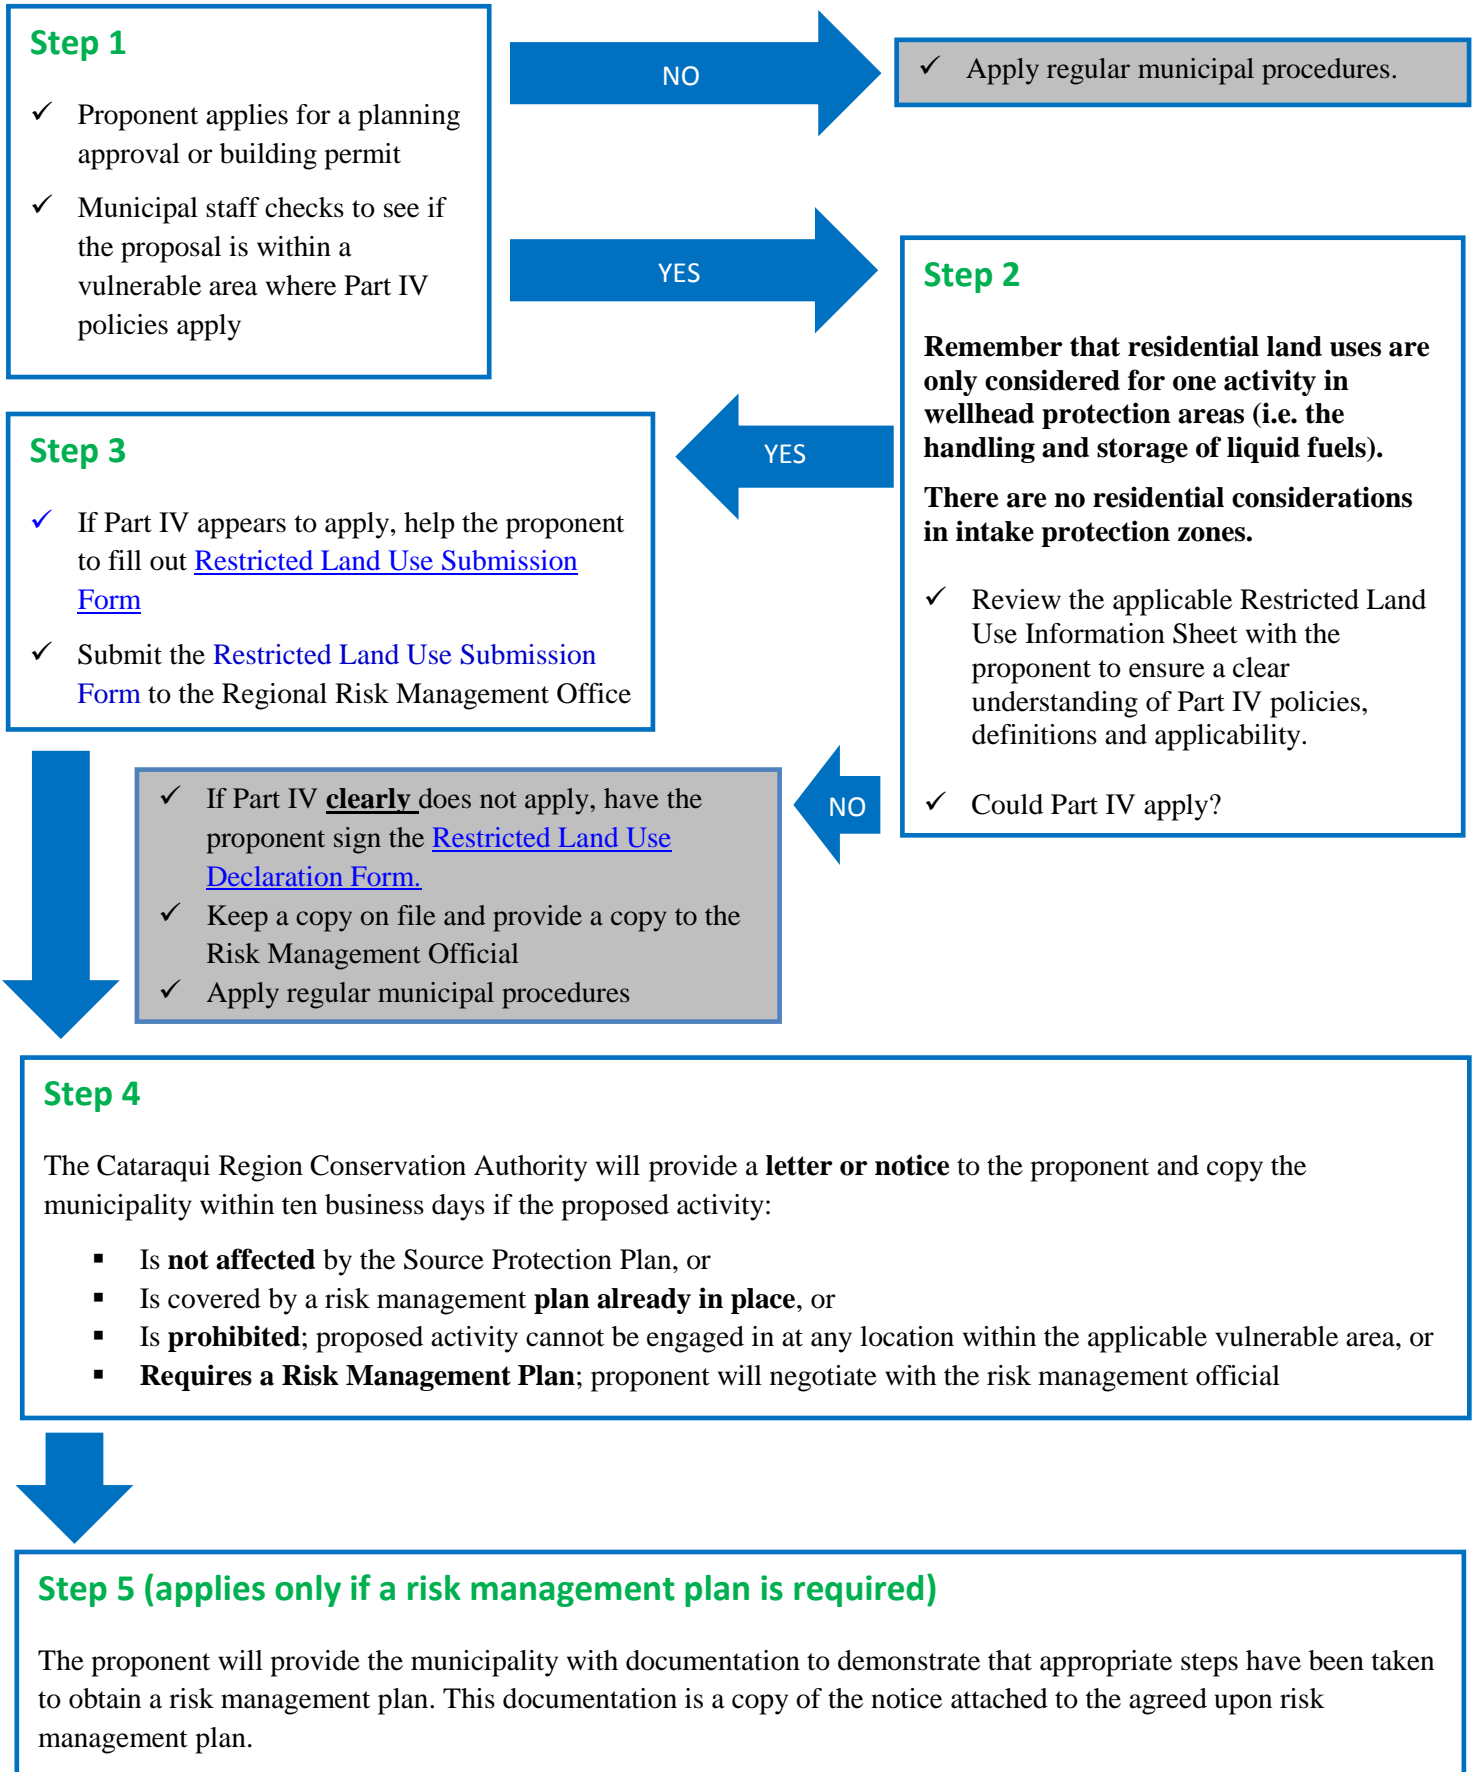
Step 1

✓ Proponent applies for a planning approval or building permit

✓ Municipal staff checks to see if the proposal is within a vulnerable area where Part IV policies apply

NO

✓ Apply regular municipal procedures.

YES

Step 2

Remember that residential land uses are only considered for one activity in wellhead protection areas (i.e. the handling and storage of liquid fuels).

There are no residential considerations in intake protection zones.

✓ Review the applicable Restricted Land Use Information Sheet with the proponent to ensure a clear understanding of Part IV policies, definitions and applicability.

✓ Could Part IV apply?

YES

Step 3

✓ If Part IV appears to apply, help the proponent to fill out Restricted Land Use Submission Form

✓ Submit the Restricted Land Use Submission Form to the Regional Risk Management Office

NO

✓ If Part IV clearly does not apply, have the proponent sign the Restricted Land Use Declaration Form.

✓ Keep a copy on file and provide a copy to the Risk Management Official

✓ Apply regular municipal procedures

Step 4

The Cataraqui Region Conservation Authority will provide a letter or notice to the proponent and copy the municipality within ten business days if the proposed activity:

▪ Is not affected by the Source Protection Plan, or
▪ Is covered by a risk management plan already in place, or
▪ Is prohibited; proposed activity cannot be engaged in at any location within the applicable vulnerable area, or
▪ Requires a Risk Management Plan; proponent will negotiate with the risk management official

Step 5 (applies only if a risk management plan is required)

The proponent will provide the municipality with documentation to demonstrate that appropriate steps have been taken to obtain a risk management plan. This documentation is a copy of the notice attached to the agreed upon risk management plan.